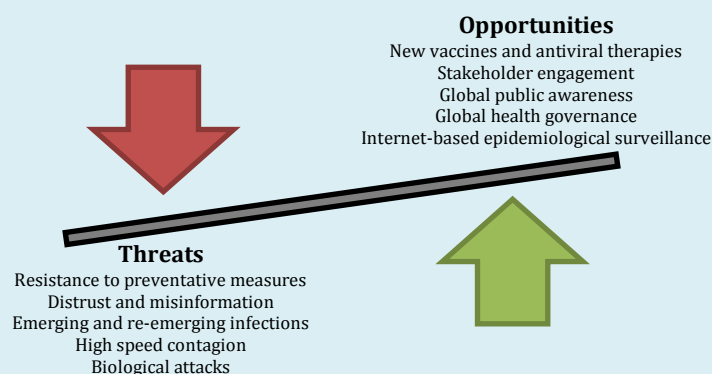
Opportunities
New vaccines and antiviral therapies
Stakeholder engagement
Global public awareness
Global health governance
Internet-based epidemiological surveillance

Threats
Resistance to preventative measures
Distrust and misinformation
Emerging and re-emerging infections
High speed contagion
Biological attacks